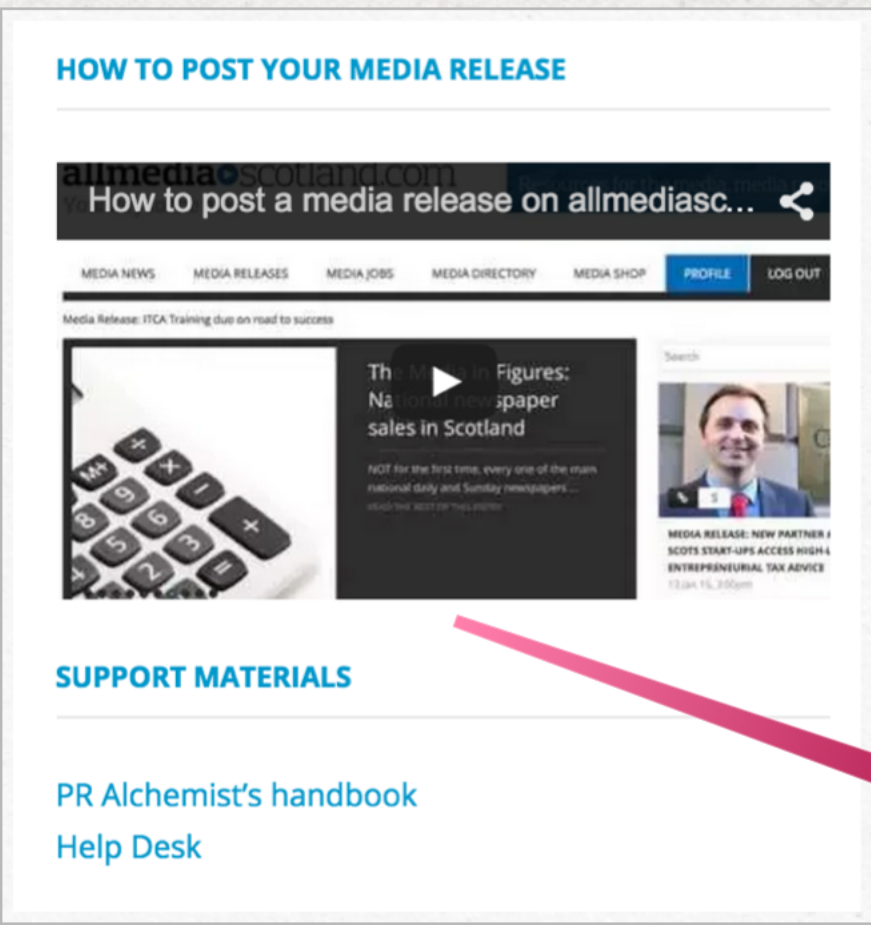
HOW TO POST YOUR MEDIA RELEASE

allmediascotland.com

How to post a media release on allmediasc...

MEDIA NEWS MEDIA RELEASES MEDIA JOBS MEDIA DIRECTORY MEDIA SHOP PROFILE LOG OUT

Media Release: ITCA Training duo on road to success

The Media in Figures: National newspaper sales in Scotland

NOT for the first time, every one of the main national daily and Sunday newspapers ...

READ THE REST OF THIS ENTRY

Search

MEDIA RELEASE: NEW PARTNER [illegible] SCOTS START-UPS ACCESS HIGH-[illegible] ENTREPRENEURIAL TAX ADVICE

13 Jan 15, 3:00pm

SUPPORT MATERIALS

PR Alchemist’s handbook

Help Desk